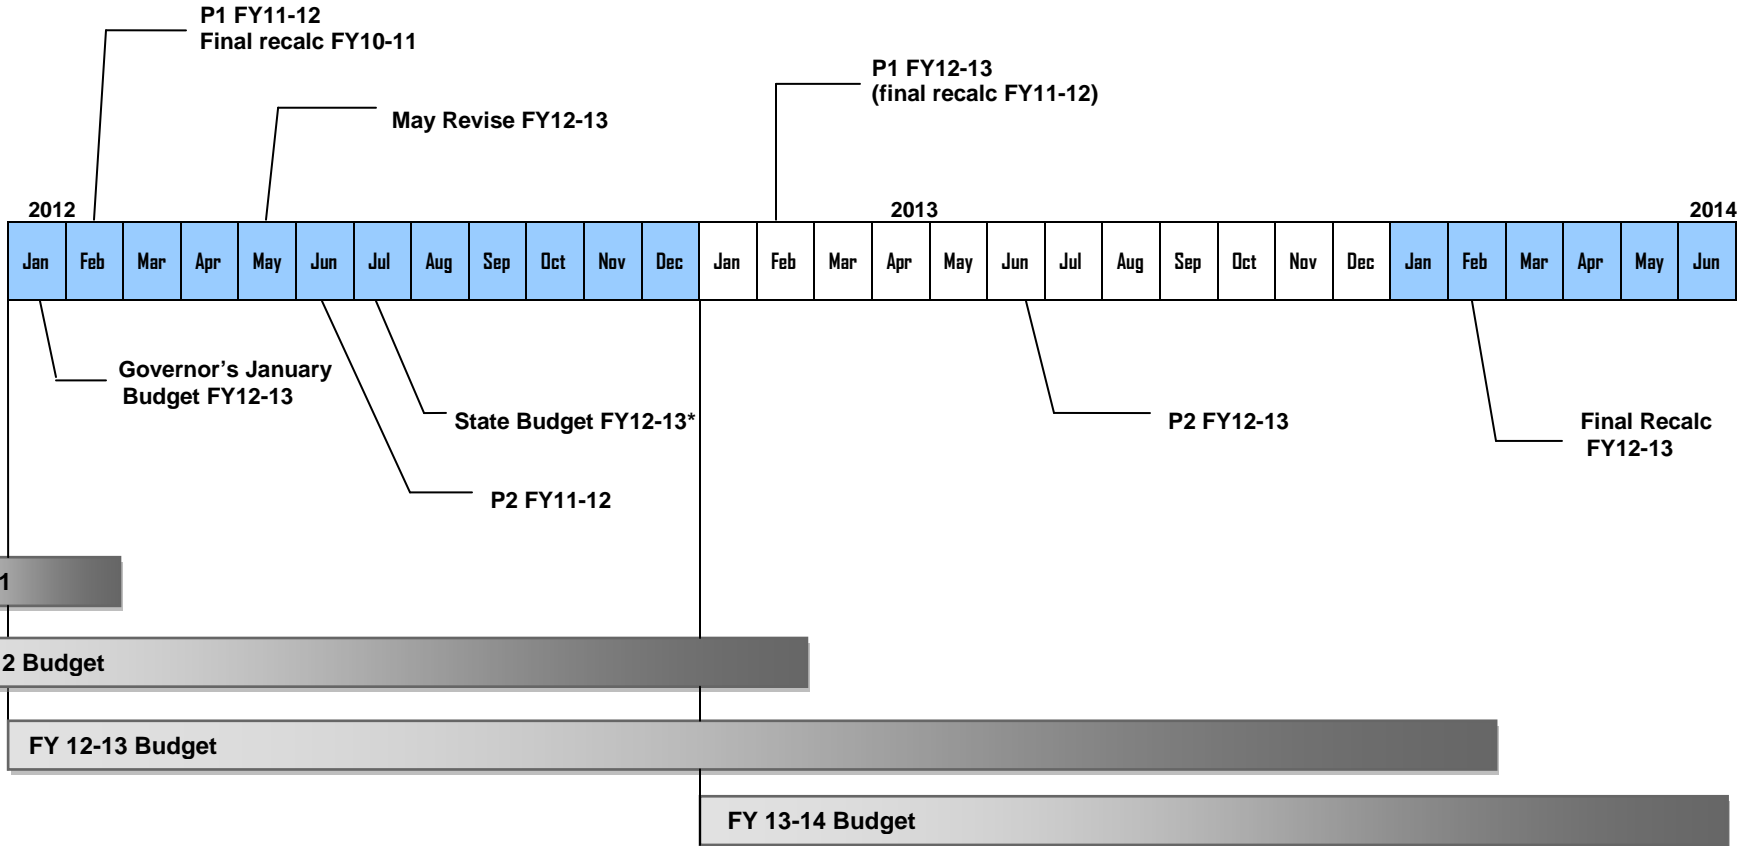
P1 FY11-12
Final recalc FY10-11

P1 FY12-13
(final recalc FY11-12)

May Revise FY12-13

2012

2013

2014

| Jan | Feb | Mar | Apr | May | Jun | Jul | Aug | Sep | Oct | Nov | Dec | Jan | Feb | Mar | Apr | May | Jun | Jul | Aug | Sep | Oct | Nov | Dec | Jan | Feb | Mar | Apr | May | Jun |
|---|---|---|---|---|---|---|---|---|---|---|---|---|---|---|---|---|---|---|---|---|---|---|---|---|---|---|---|---|---|

Governor's January Budget FY12-13

State Budget FY12-13*

P2 FY12-13

Final Recalc FY12-13

P2 FY11-12

1

2 Budget

FY 12-13 Budget

FY 13-14 Budget